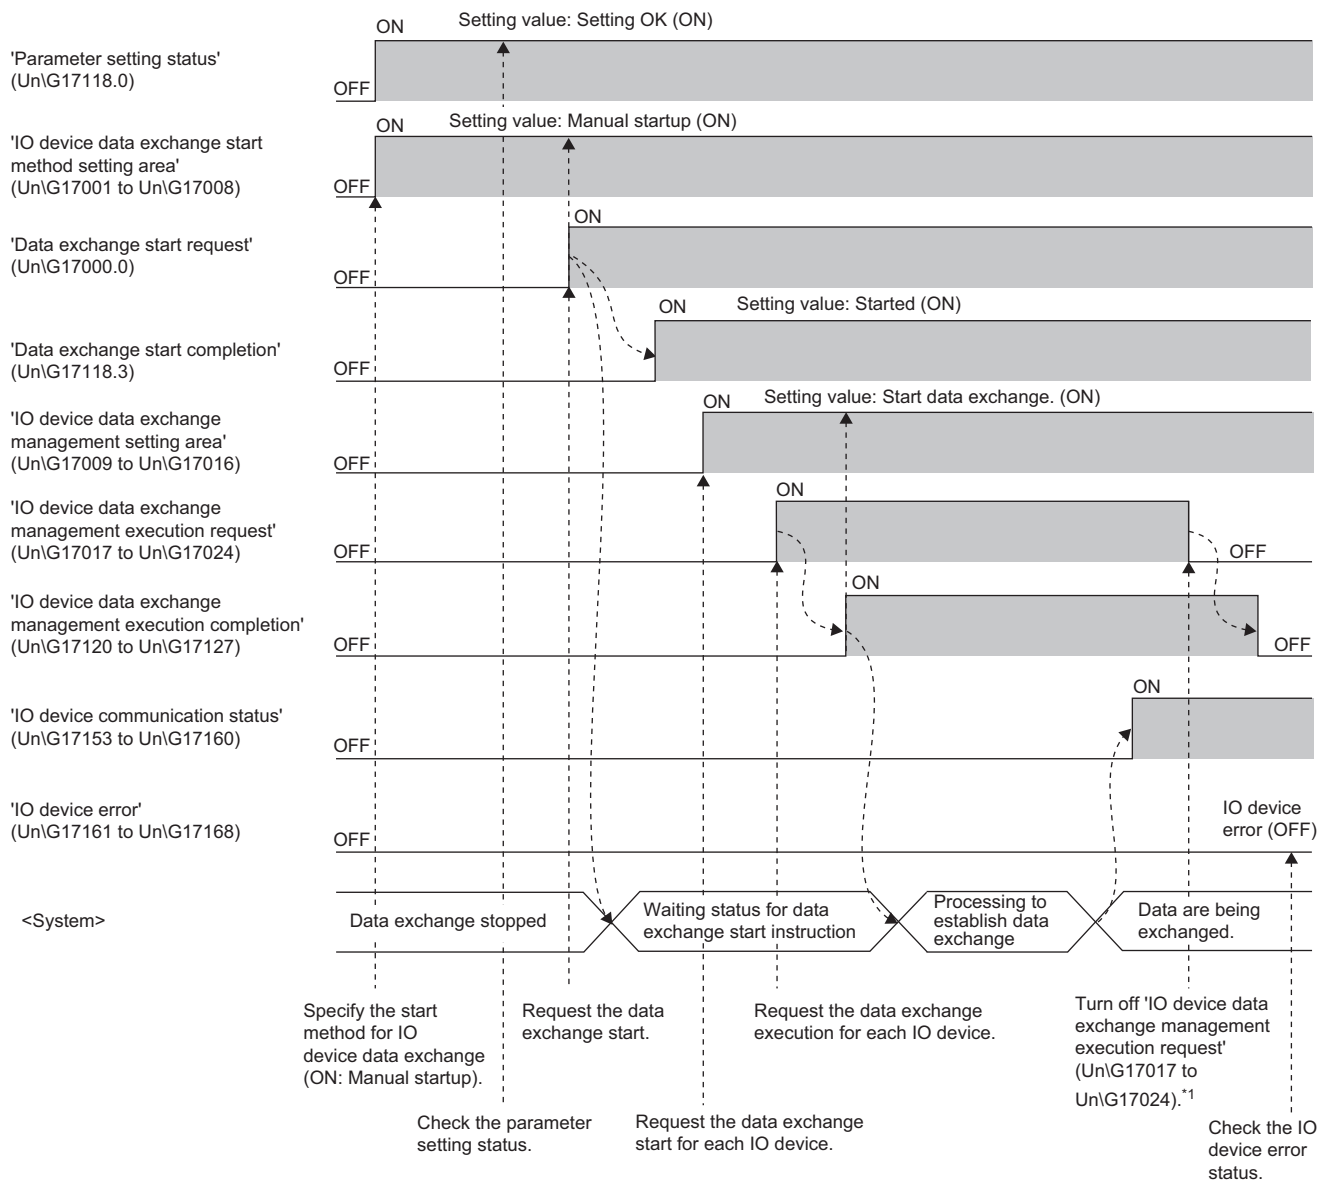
'Parameter setting status' (Un\G17118.0)

ON
Setting value: Setting OK (ON)
OFF

'IO device data exchange start method setting area' (Un\G17001 to Un\G17008)

ON
Setting value: Manual startup (ON)
OFF

'Data exchange start request' (Un\G17000.0)

ON
OFF

'Data exchange start completion' (Un\G17118.3)

ON
Setting value: Started (ON)
OFF

'IO device data exchange management setting area' (Un\G17009 to Un\G17016)

ON
Setting value: Start data exchange. (ON)
OFF

'IO device data exchange management execution request' (Un\G17017 to Un\G17024)

ON
OFF
OFF

'IO device data exchange management execution completion' (Un\G17120 to Un\G17127)

ON
OFF
OFF

'IO device communication status' (Un\G17153 to Un\G17160)

ON
OFF

'IO device error' (Un\G17161 to Un\G17168)

OFF
IO device error (OFF)

<System>

Data exchange stopped
Waiting status for data exchange start instruction
Processing to establish data exchange
Data are being exchanged.

Specify the start method for IO device data exchange (ON: Manual startup).

Check the parameter setting status.

Request the data exchange start.

Request the data exchange start for each IO device.

Request the data exchange execution for each IO device.

Turn off 'IO device data exchange management execution request' (Un\G17017 to Un\G17024).$^{*1}$

Check the IO device error status.